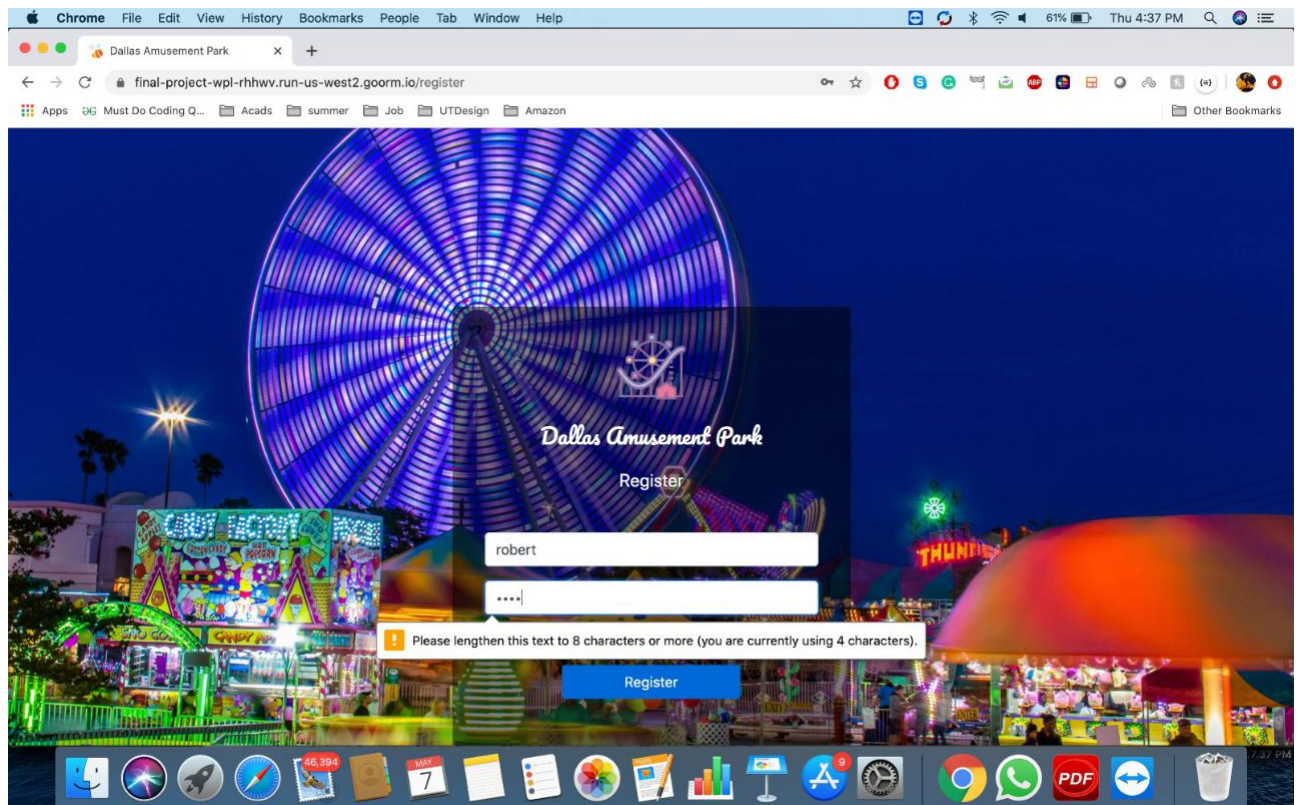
Chrome File Edit View History Bookmarks People Tab Window Help

61% Thu 4:37 PM

Dallas Amusement Park ×

final-project-wpl-rhhwv.run-us-west2.goorm.io/register

Apps Must Do Coding Q... Acads summer Job UTDesign Amazon Other Bookmarks

Dallas Amusement Park

Register

robert

••••

Please lengthen this text to 8 characters or more (you are currently using 4 characters).

Register

THUN

46,394

MAY
7

9

PDF